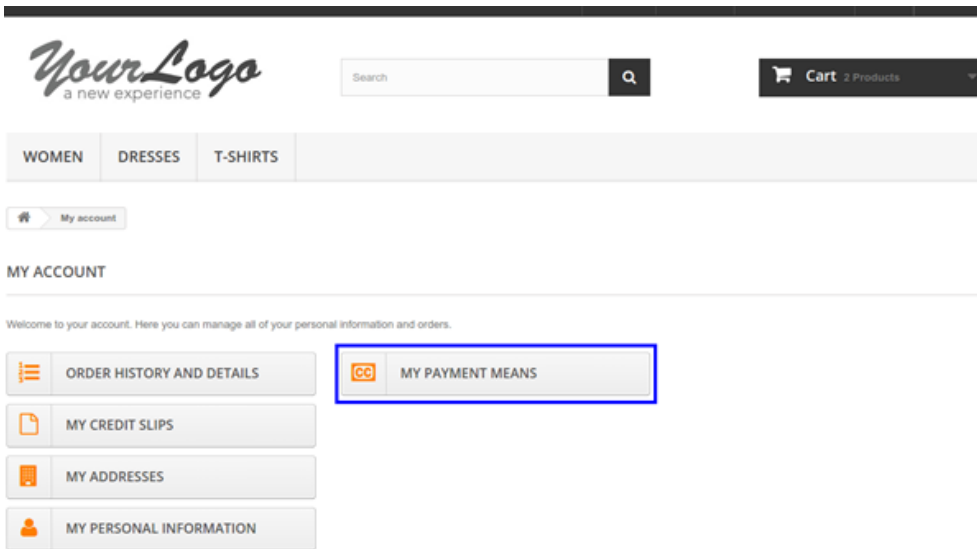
YourLogo
a new experience

Search

Cart 2 Products

WOMEN DRESSES T-SHIRTS

My account

MY ACCOUNT

Welcome to your account. Here you can manage all of your personal information and orders.

ORDER HISTORY AND DETAILS

CC MY PAYMENT MEANS

MY CREDIT SLIPS

MY ADDRESSES

MY PERSONAL INFORMATION